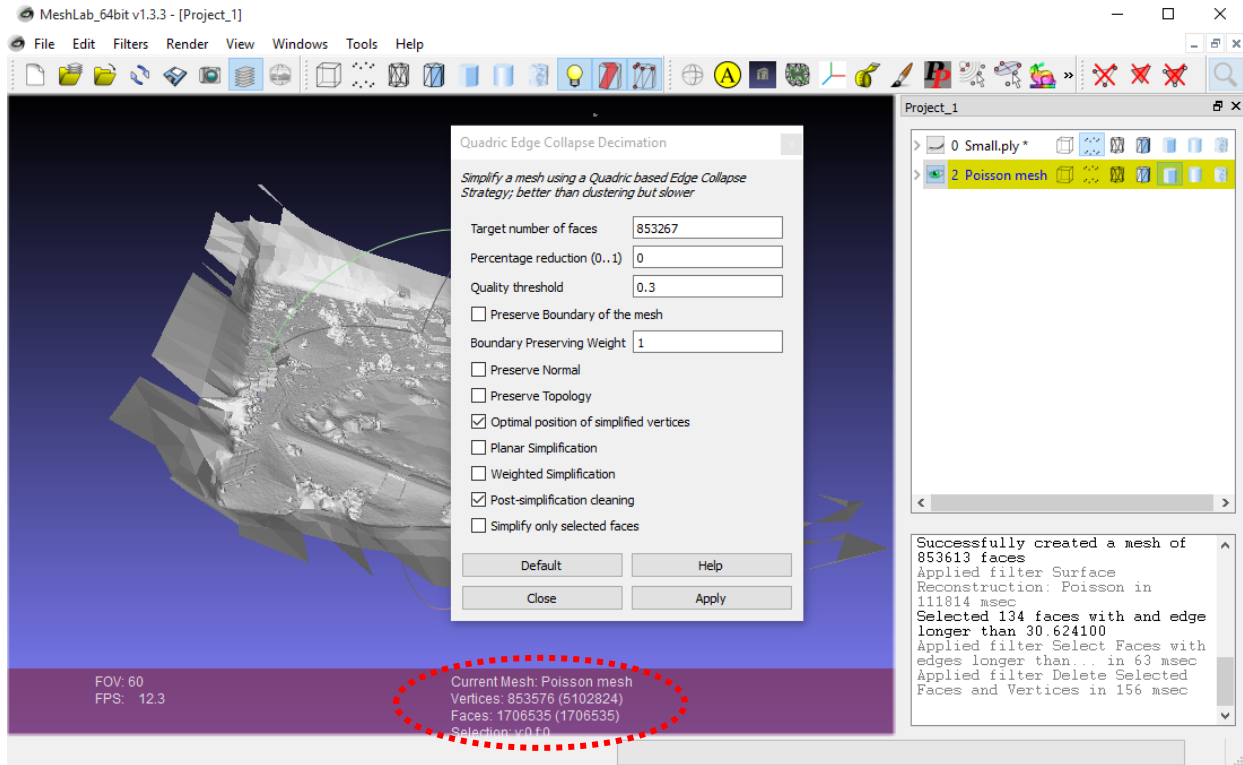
MeshLab_64bit v1.3.3 - [Project_1]

File Edit Filters Render View Windows Tools Help

Project_1

0 Small.ply *

2 Poisson mesh

Quadric Edge Collapse Decimation

Simplify a mesh using a Quadric based Edge Collapse Strategy; better than clustering but slower

Target number of faces 853267

Percentage reduction (0..1) 0

Quality threshold 0.3

Preserve Boundary of the mesh

Boundary Preserving Weight 1

Preserve Normal

Preserve Topology

Optimal position of simplified vertices

Planar Simplification

Weighted Simplification

Post-simplification cleaning

Simplify only selected faces

Default Help

Close Apply

Successfully created a mesh of 853613 faces
Applied filter Surface Reconstruction: Poisson in 111814 msec
Selected 134 faces with and edge longer than 30.624100
Applied filter Select Faces with edges longer than... in 63 msec
Applied filter Delete Selected Faces and Vertices in 156 msec

FOV: 60
FPS: 12.3

Current Mesh: Poisson mesh
Vertices: 853576 (5102824)
Faces: 1706535 (1706535)
Selection: v:0 f:0